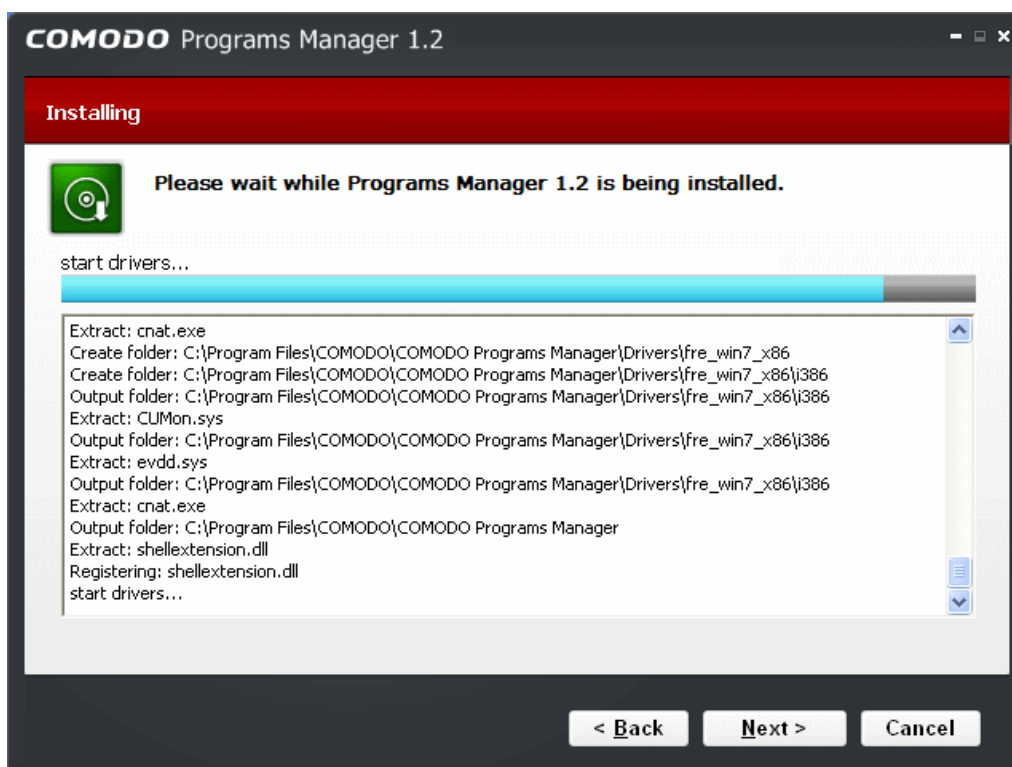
COMODO Programs Manager 1.2

Installing

Please wait while Programs Manager 1.2 is being installed.

start drivers...

Extract: cnat.exe
Create folder: C:\Program Files\COMODO\COMODO Programs Manager\Drivers\fre_win7_x86
Create folder: C:\Program Files\COMODO\COMODO Programs Manager\Drivers\fre_win7_x86\i386
Output folder: C:\Program Files\COMODO\COMODO Programs Manager\Drivers\fre_win7_x86\i386
Extract: CUMon.sys
Output folder: C:\Program Files\COMODO\COMODO Programs Manager\Drivers\fre_win7_x86\i386
Extract: evdd.sys
Output folder: C:\Program Files\COMODO\COMODO Programs Manager\Drivers\fre_win7_x86\i386
Extract: cnat.exe
Output folder: C:\Program Files\COMODO\COMODO Programs Manager
Extract: shellextension.dll
Registering: shellextension.dll
start drivers...

< Back
Next >
Cancel